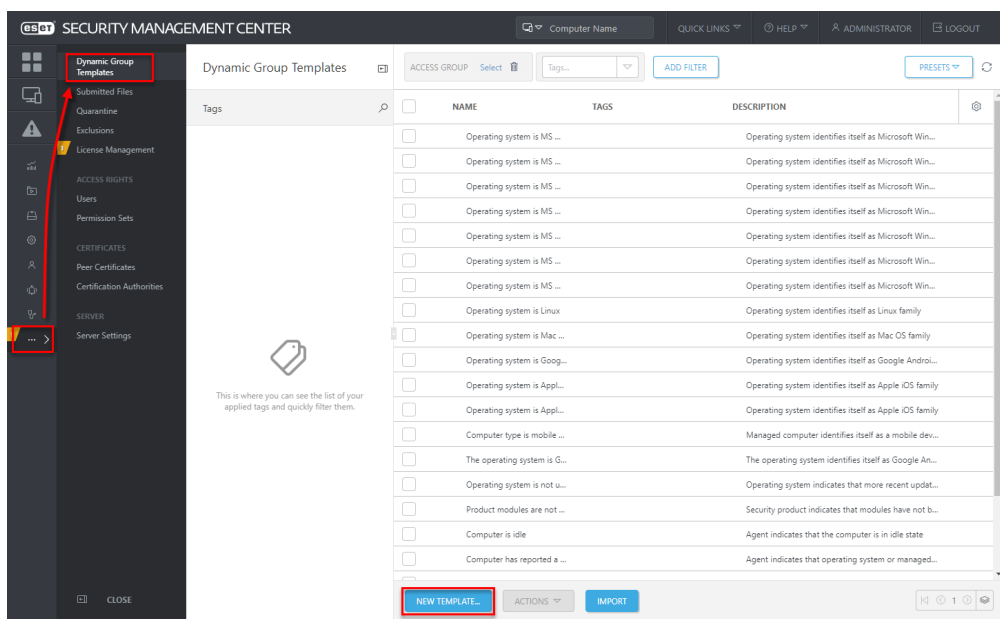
eset SECURITY MANAGEMENT CENTER

Computer Name

QUICK LINKS HELP ADMINISTRATOR LOGOUT

Dynamic Group Templates
Submitted Files
Quarantine
Exclusions
License Management

ACCESS RIGHTS
Users
Permission Sets

CERTIFICATES
Peer Certificates
Certification Authorities

SERVER
Server Settings

CLOSE

Dynamic Group Templates

Tags

This is where you can see the list of your applied tags and quickly filter them.

ACCESS GROUP Select

Tags...

ADD FILTER

PRESETS

| | NAME | TAGS | DESCRIPTION |
|---|---|---|---|
| | Operating system is MS ... | | Operating system identifies itself as Microsoft Win... |
| | Operating system is MS ... | | Operating system identifies itself as Microsoft Win... |
| | Operating system is MS ... | | Operating system identifies itself as Microsoft Win... |
| | Operating system is MS ... | | Operating system identifies itself as Microsoft Win... |
| | Operating system is MS ... | | Operating system identifies itself as Microsoft Win... |
| | Operating system is MS ... | | Operating system identifies itself as Microsoft Win... |
| | Operating system is MS ... | | Operating system identifies itself as Microsoft Win... |
| | Operating system is Linux | | Operating system identifies itself as Linux family |
| | Operating system is Mac ... | | Operating system identifies itself as Mac OS family |
| | Operating system is Goog... | | Operating system identifies itself as Google Androi... |
| | Operating system is Appl... | | Operating system identifies itself as Apple iOS family |
| | Operating system is Appl... | | Operating system identifies itself as Apple iOS family |
| | Computer type is mobile ... | | Managed computer identifies itself as a mobile dev... |
| | The operating system is G... | | The operating system identifies itself as Google An... |
| | Operating system is not u... | | Operating system indicates that more recent updat... |
| | Product modules are not ... | | Security product indicates that modules have not b... |
| | Computer is idle | | Agent indicates that the computer is in idle state |
| | Computer has reported a ... | | Agent indicates that operating system or managed... |

NEW TEMPLATE... ACTIONS IMPORT

1